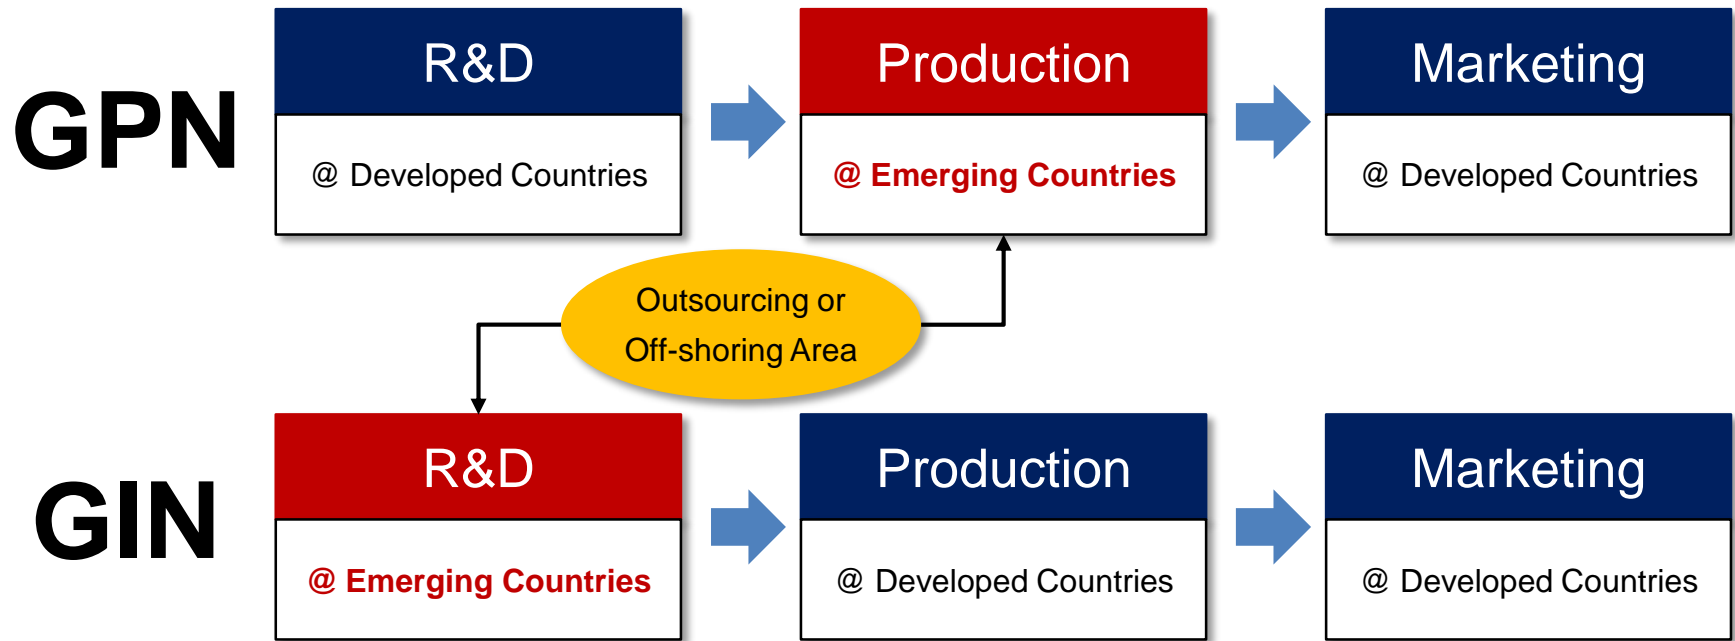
GPN

R&D

@ Developed Countries

Production

@ Emerging Countries

Marketing

@ Developed Countries

Outsourcing or Off-shoring Area

GIN

R&D

@ Emerging Countries

Production

@ Developed Countries

Marketing

@ Developed Countries